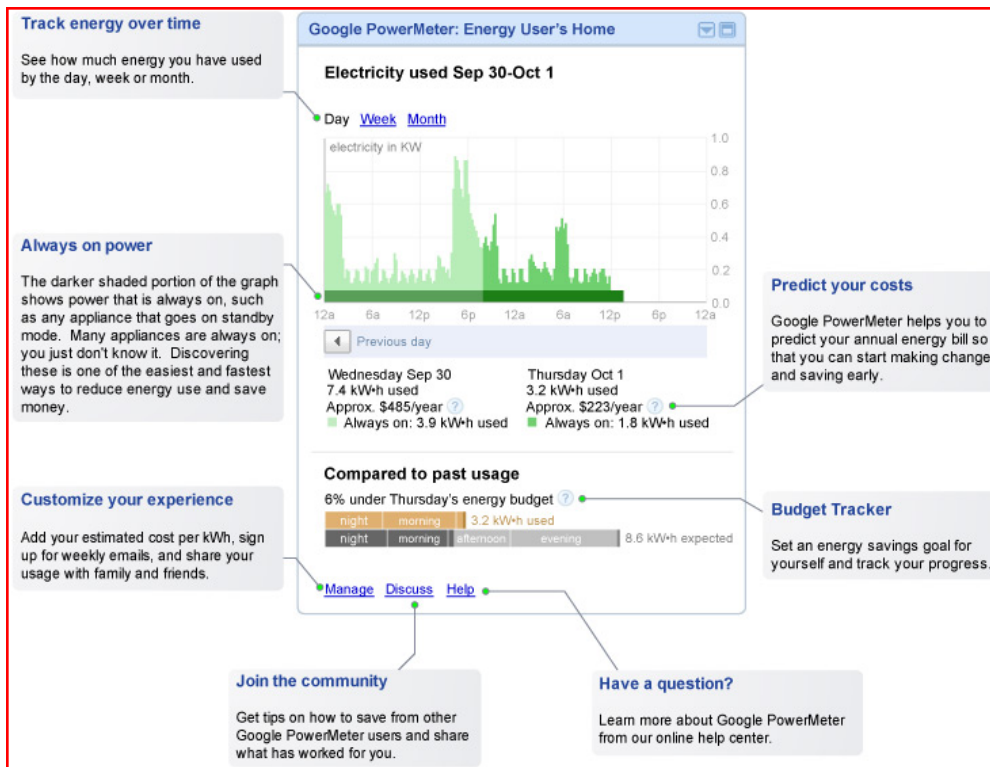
Track energy over time

See how much energy you have used by the day, week or month.

Always on power

The darker shaded portion of the graph shows power that is always on, such as any appliance that goes on standby mode. Many appliances are always on; you just don't know it. Discovering these is one of the easiest and fastest ways to reduce energy use and save money.

Customize your experience

Add your estimated cost per kWh, sign up for weekly emails, and share your usage with family and friends.

Google PowerMeter: Energy User's Home

Electricity used Sep 30-Oct 1

Day Week Month

electricity in KW

1.0
0.8
0.6
0.4
0.2
0.0

12a 6a 12p 6p 12a 6a 12p 6p 12a

Previous day

Wednesday Sep 30
7.4 kW•h used
Approx. $485/year
Always on: 3.9 kW•h used

Thursday Oct 1
3.2 kW•h used
Approx. $223/year
Always on: 1.8 kW•h used

Compared to past usage

6% under Thursday's energy budget

night morning 3.2 kW•h used
night morning afternoon evening 8.6 kW•h expected

Manage Discuss Help

Predict your costs

Google PowerMeter helps you to predict your annual energy bill so that you can start making change and saving early.

Budget Tracker

Set an energy savings goal for yourself and track your progress.

Join the community

Get tips on how to save from other Google PowerMeter users and share what has worked for you.

Have a question?

Learn more about Google PowerMeter from our online help center.